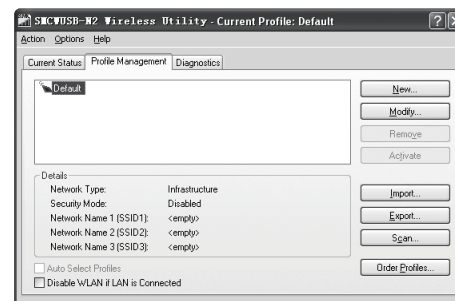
SMCWUSB-N2 Wireless Utility - Current Profile: Default

Action Options Help

Current Status | Profile Management | Diagnostics

Default

New...
Modify...
Remove
Activate

Details
Network Type: Infrastructure
Security Mode: Disabled
Network Name 1 (SSID1): <empty>
Network Name 2 (SSID2): <empty>
Network Name 3 (SSID3): <empty>

Import...
Export...
Scan...

Auto Select Profiles
Disable WLAN if LAN is Connected

Order Profiles...